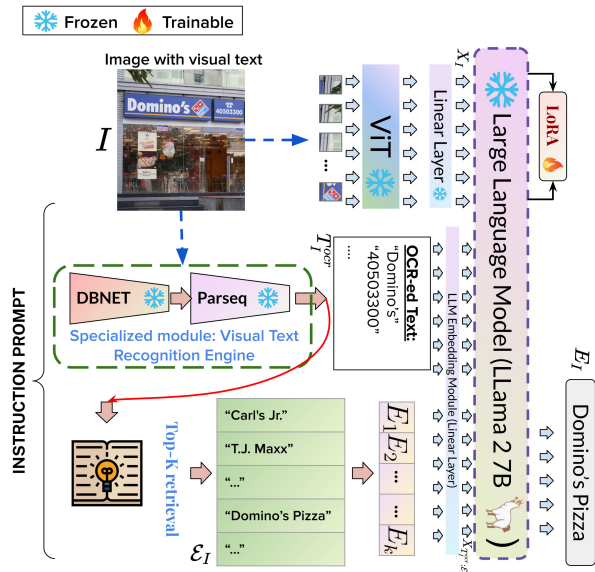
Frozen Trainable

Image with visual text

Domino's

40503300

$I$

ViT

Linear Layer

$X_I$

Large Language Model (LLama 2 7B)

LoRA

INSTRUCTION PROMPT

DBNET

Parseq

Specialized module: Visual Text Recognition Engine

$T_I^{ocr}$

OCR-ed Text:
"Domino's"
"40503300"
...

LLM Embedding Module (Linear Layer)

Top-K retrieval

"Carl's Jr."

"T.J. Maxx"

"..."

"Domino's Pizza"

"..."

$\mathcal{E}_I$

$E_1$ $E_2$ ... ... $E_k$

$X_{T_I^{ocr},\mathcal{E}}$

$E_I$

Domino's Pizza